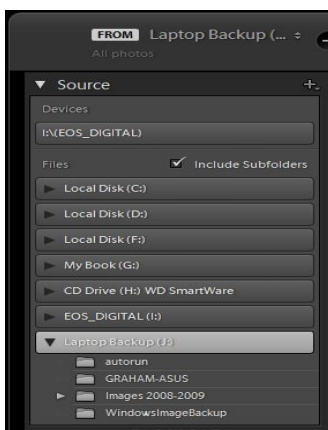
FROM Laptop Backup (... ÷
All photos

▼ Source +.

Devices

I:\(EOS_DIGITAL)

Files ✓ Include Subfolders

Local Disk (C:)

Local Disk (D:)

Local Disk (F:)

My Book (G:)

CD Drive (H:) WD SmartWare

EOS_DIGITAL (I:)

Laptop Backup (J:)

autorun

GRAHAM-ASUS

Images 2008-2009

WindowsImageBackup